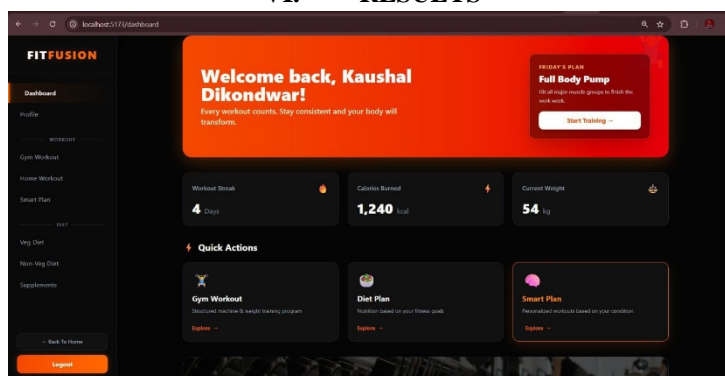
VI. RESULTS

localhost:5173/dashboard

FITFUSION

Dashboard
Profile

WORKOUT
Gym Workout
Home Workout
Smart Plan

DIET
Veg Diet
Non-Veg Diet
Supplements

← Back To Home
Logout

Welcome back, Kaushal Dikondwar!
Every workout counts. Stay consistent and your body will transform.

FRIDAY'S PLAN
Full Body Pump
Hit all major muscle groups to finish the work week.
Start Training →

Workout Streak
4 Days

Calories Burned
1,240 kcal

Current Weight
54 kg

Quick Actions

Gym Workout
Structured machine & weight training program
Explore →

Diet Plan
Nutrition based on your fitness goals
Explore →

Smart Plan
Personalized workouts based on your condition
Explore →